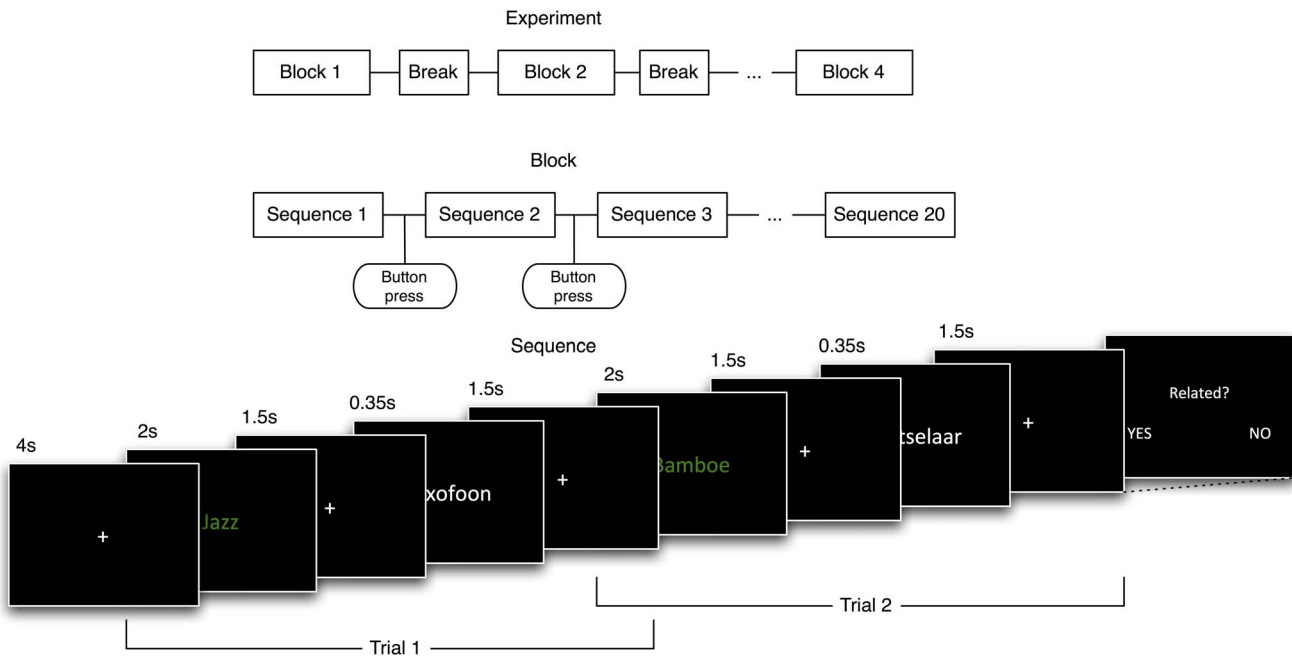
Experiment

Block 1 — Break — Block 2 — Break — ... — Block 4

Block

Sequence 1 — Sequence 2 — Sequence 3 — ... — Sequence 20

Button press

Button press

Sequence

4s

+

2s

Jazz

1.5s

+

0.35s

xofoon

1.5s

+

2s

Bamboe

1.5s

+

0.35s

tselaar

1.5s

+

Related?

YES

NO

Trial 1

Trial 2